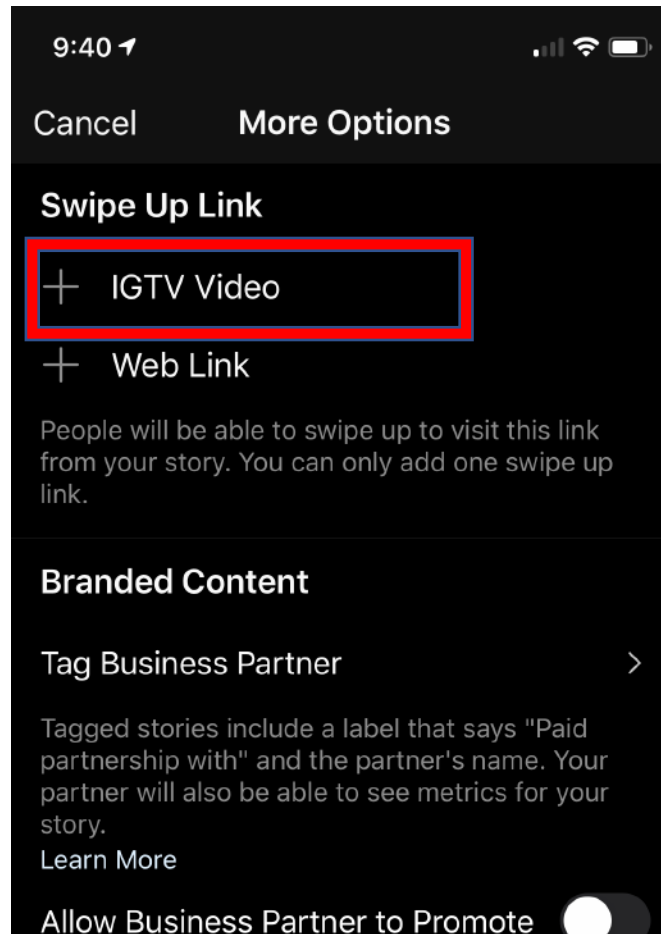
9:40

Cancel More Options

Swipe Up Link

+ IGTV Video

+ Web Link

People will be able to swipe up to visit this link from your story. You can only add one swipe up link.

Branded Content

Tag Business Partner >

Tagged stories include a label that says "Paid partnership with" and the partner's name. Your partner will also be able to see metrics for your story.
Learn More

Allow Business Partner to Promote